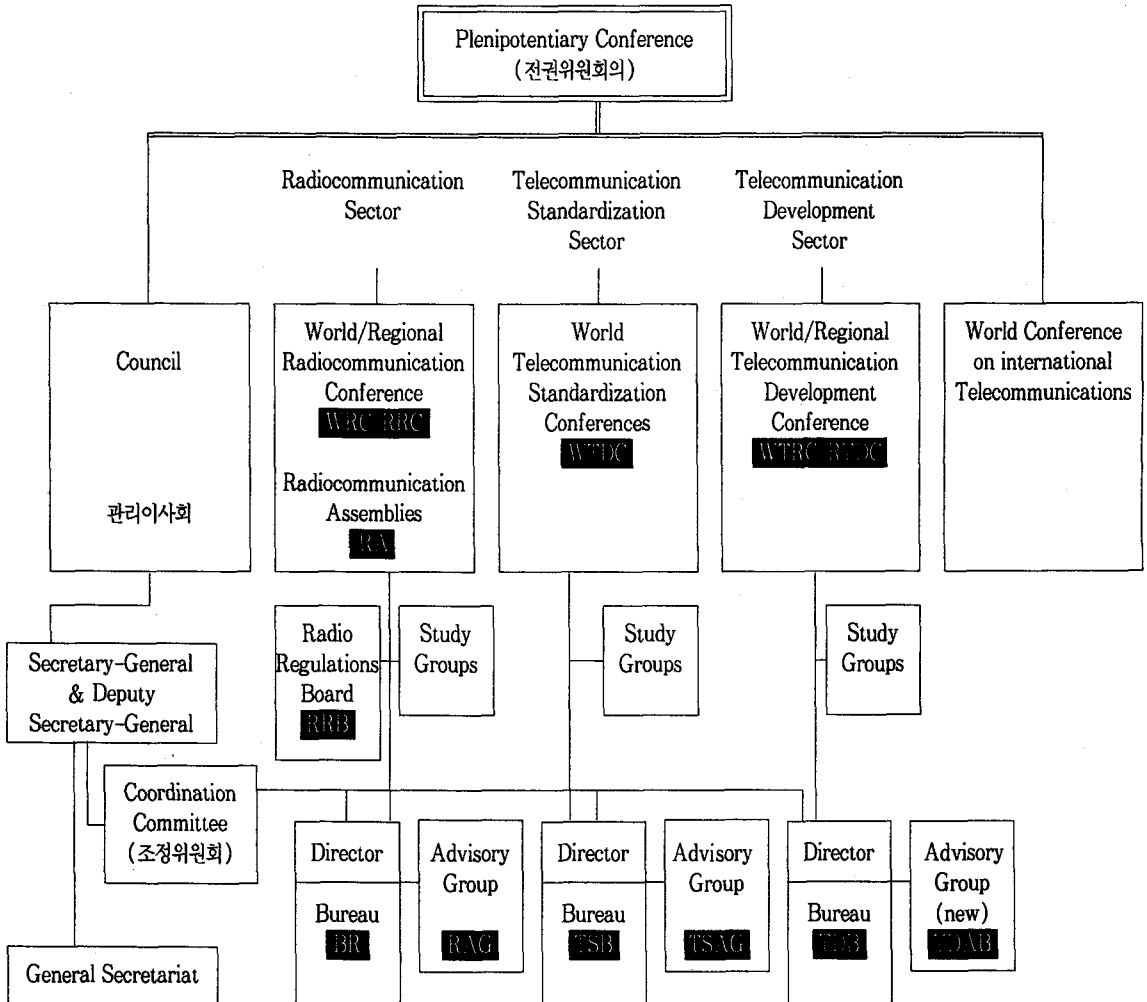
Plenipotentiary Conference
(전권위원회의)

Council

관리이사회

Radiocommunication Sector

World/Regional Radiocommunication Conference
WRC RRC

Radiocommunication Assemblies
RA

Telecommunication Standardization Sector

World Telecommunication Standardization Conferences
WTDC

Telecommunication Development Sector

World/Regional Telecommunication Development Conference
WTRC RTDC

World Conference on international Telecommunications

Radio Regulations Board
RRB

Study Groups

Study Groups

Study Groups

Secretary-General & Deputy Secretary-General

Coordination Committee
(조정위원회)

Director

Bureau
BR

Advisory Group
RAG

Director

Bureau
TSB

Advisory Group
TSAG

Director

Bureau
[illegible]

Advisory Group (new)
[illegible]

General Secretariat